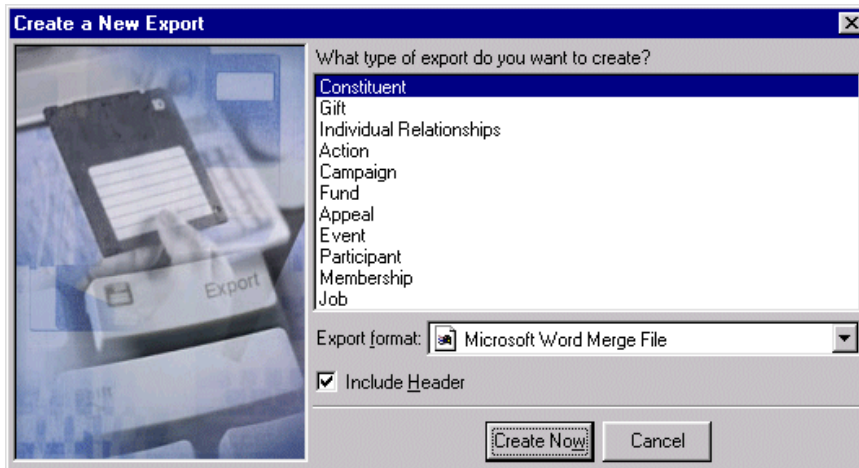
Create a New Export

Export

What type of export do you want to create?

Constituent
Gift
Individual Relationships
Action
Campaign
Fund
Appeal
Event
Participant
Membership
Job

Export format: Microsoft Word Merge File

Include Header

Create Now

Cancel